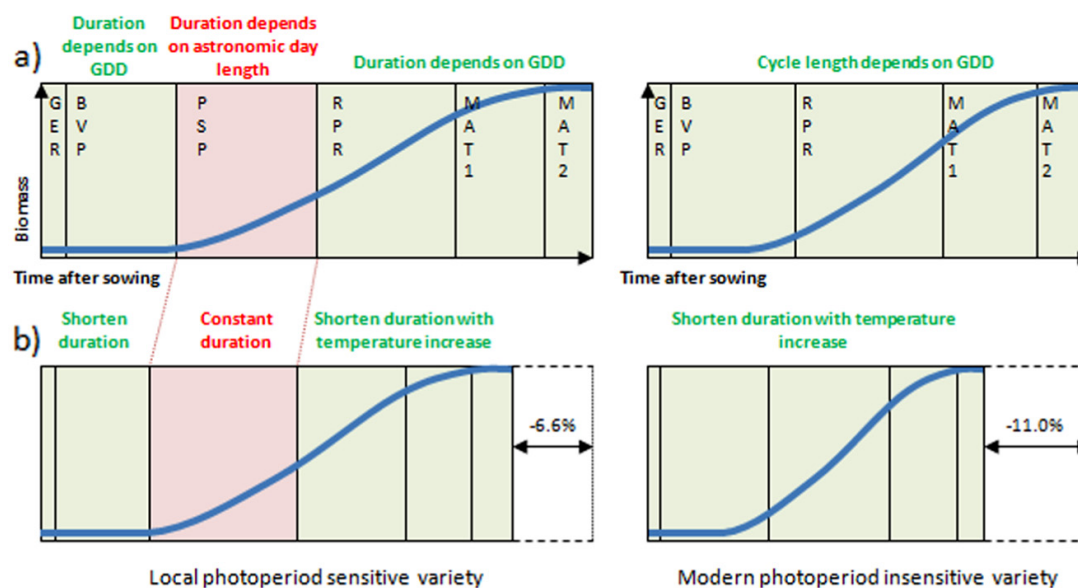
a)

Duration depends on GDD

Duration depends on astronomic day length

Duration depends on GDD

Cycle length depends on GDD

G E R

B V P

P S P

R P R

M A T 1

M A T 2

Biomass

Time after sowing

G E R

B V P

R P R

M A T 1

M A T 2

Time after sowing

b)

Shorten duration

Constant duration

Shorten duration with temperature increase

Shorten duration with temperature increase

-6.6%

-11.0%

Local photoperiod sensitive variety

Modern photoperiod insensitive variety